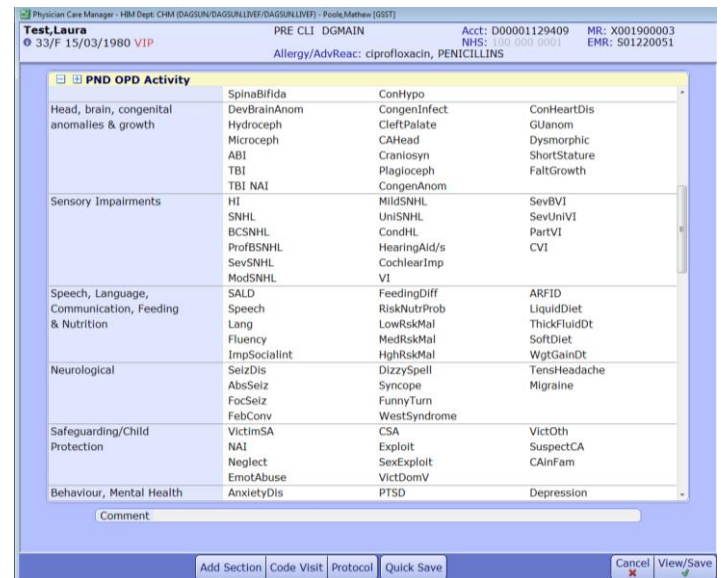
Physician Care Manager - HIM Dept: CHM (DAGSUN/DAGSUN.LIVEF/DAGSUN.LIVEF) - Poole,Mathew [GSST]

Test,Laura
33/F 15/03/1980 VIP

PRE CLI DGMAIN

Allergy/AdvReac: ciprofloxacin, PENICILLINS

Acct: D00001129409 NHS: 100 000 0001

MR: X001900003 EMR: S01220051

PND OPD Activity

| | | | |
|---|---|---|---|
| | SpinaBifida | ConHypo | |
| Head, brain, congenital anomalies & growth | DevBrainAnom | CongenInfect | ConHeartDis |
| | Hydroceph | CleftPalate | GUanom |
| | Microceph | CAHead | Dysmorphic |
| | ABI | Craniosyn | ShortStature |
| | TBI | Plagioceph | FaltGrowth |
| | TBI NAI | CongenAnom | |
| Sensory Impairments | HI | MildSNHL | SevBVI |
| | SNHL | UniSNHL | SevUniVI |
| | BCSNHL | CondHL | PartVI |
| | ProfBSNHL | HearingAid/s | CVI |
| | SevSNHL | CochlearImp | |
| | ModSNHL | VI | |
| Speech, Language, Communication, Feeding & Nutrition | SALD | FeedingDiff | ARFID |
| | Speech | RiskNutrProb | LiquidDiet |
| | Lang | LowRskMal | ThickFluidDt |
| | Fluency | MedRskMal | SoftDiet |
| | ImpSocialint | HghRskMal | WgtGainDt |
| Neurological | SeizDis | DizzySpell | TensHeadache |
| | AbsSeiz | Syncope | Migraine |
| | FocSeiz | FunnyTurn | |
| | FebConv | WestSyndrome | |
| Safeguarding/Child Protection | VictimSA | CSA | VictOth |
| | NAI | Exploit | SuspectCA |
| | Neglect | SexExploit | CAinFam |
| | EmotAbuse | VictDomV | |
| Behaviour, Mental Health | AnxietyDis | PTSD | Depression |

Comment

Add Section | Code Visit | Protocol | Quick Save | Cancel | View/Save